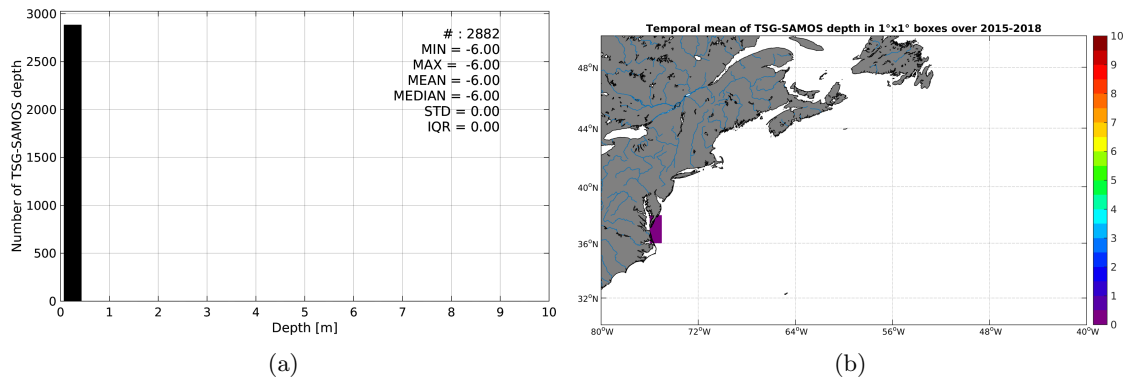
3000
2500
2000
1500
1000
500
0
Number of TSG-SAMOS depth
# : 2882
MIN = -6.00
MAX = -6.00
MEAN = -6.00
MEDIAN = -6.00
STD = 0.00
IQR = 0.00
0 1 2 3 4 5 6 7 8 9 10
Depth [m]
(a)

Temporal mean of TSG-SAMOS depth in 1°x1° boxes over 2015-2018
48°N
44°N
40°N
36°N
32°N
80°W 72°W 64°W 56°W 48°W 40°W
10
9
8
7
6
5
4
3
2
1
0
(b)